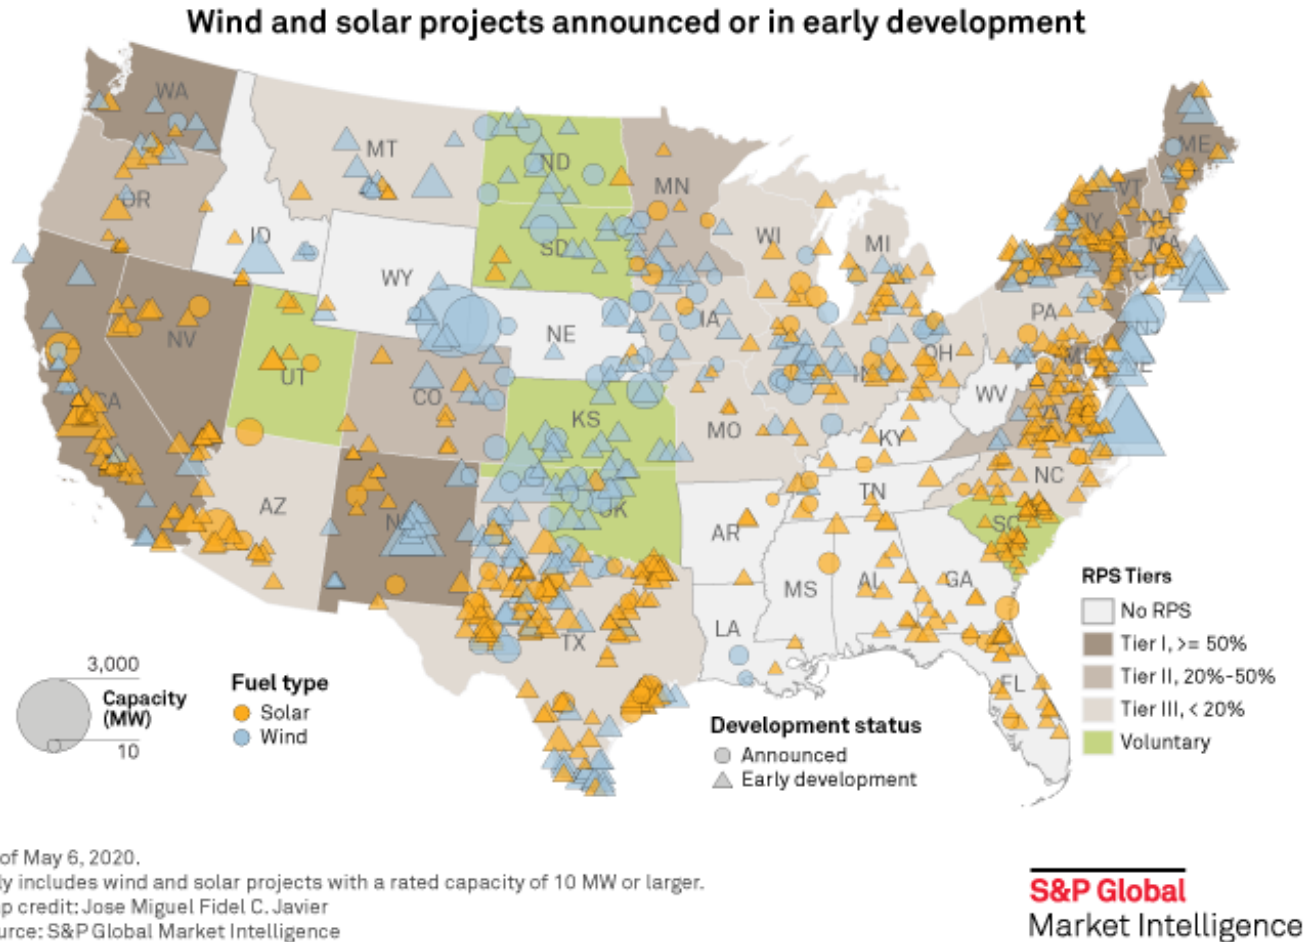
Wind and solar projects announced or in early development

WA
MT
ND
MN
ME
OR
VT
NY
ID
SD
WI
MI
WY
NV
NE
IA
PA
NJ
UT
OH
CA
CO
KS
MO
WV
KY
NC
AZ
OK
TN
AR
SC
MS
AL
GA
TX
LA
FL

3,000
Capacity (MW)
10

Fuel type
Solar
Wind

Development status
Announced
Early development

RPS Tiers
No RPS
Tier I, >= 50%
Tier II, 20%-50%
Tier III, < 20%
Voluntary

of May 6, 2020.
ly includes wind and solar projects with a rated capacity of 10 MW or larger.
p credit: Jose Miguel Fidel C. Javier
urce: S&P Global Market Intelligence

S&P Global
Market Intelligence